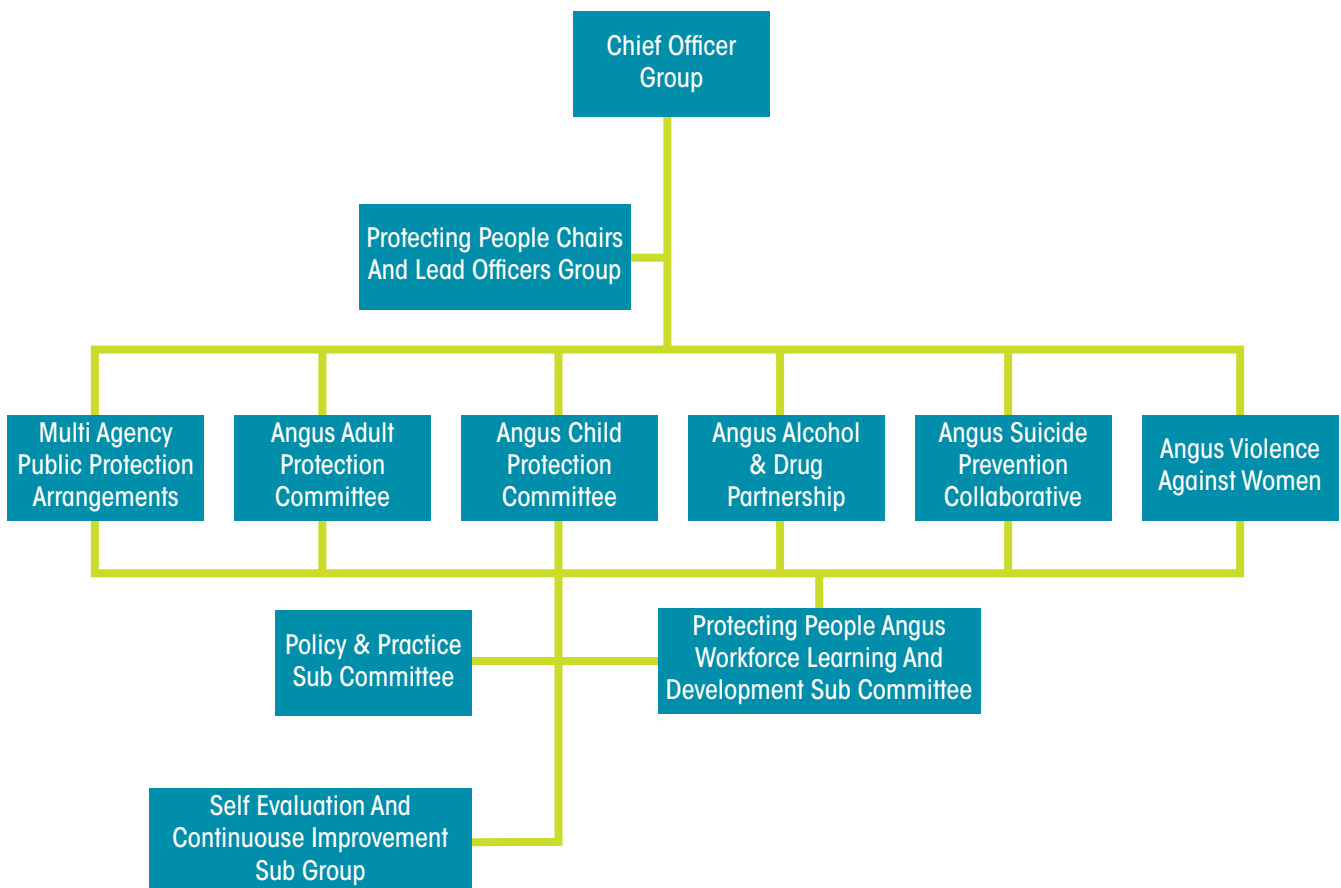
Chief Officer Group

Protecting People Chairs And Lead Officers Group

Multi Agency Public Protection Arrangements

Angus Adult Protection Committee

Angus Child Protection Committee

Angus Alcohol & Drug Partnership

Angus Suicide Prevention Collaborative

Angus Violence Against Women

Policy & Practice Sub Committee

Protecting People Angus Workforce Learning And Development Sub Committee

Self Evaluation And Continuouse Improvement Sub Group